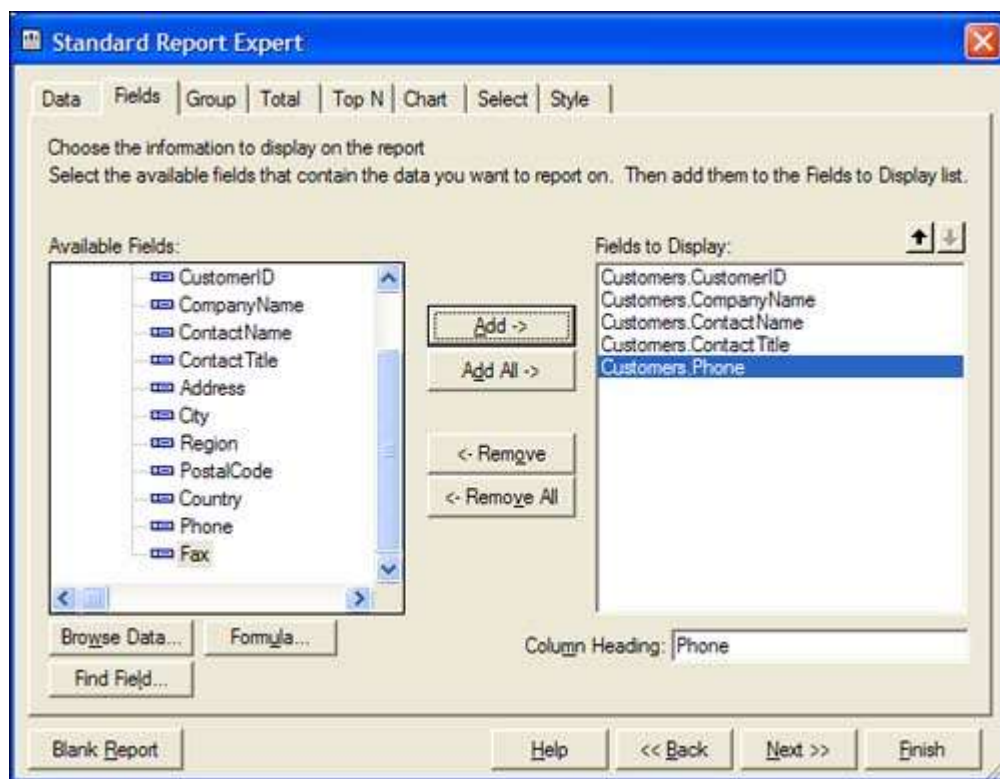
Standard Report Expert

Data | Fields | Group | Total | Top N | Chart | Select | Style

Choose the information to display on the report
Select the available fields that contain the data you want to report on. Then add them to the Fields to Display list.

Available Fields:

CustomerID
CompanyName
ContactName
ContactTitle
Address
City
Region
PostalCode
Country
Phone
Fax

Add ->
Add All ->
<- Remove
<- Remove All

Fields to Display:

Customers.CustomerID
Customers.CompanyName
Customers.ContactName
Customers.ContactTitle
Customers.Phone

Browse Data...
Formula...
Find Field...

Column Heading: Phone

Blank Report
Help
<< Back
Next >>
Finish